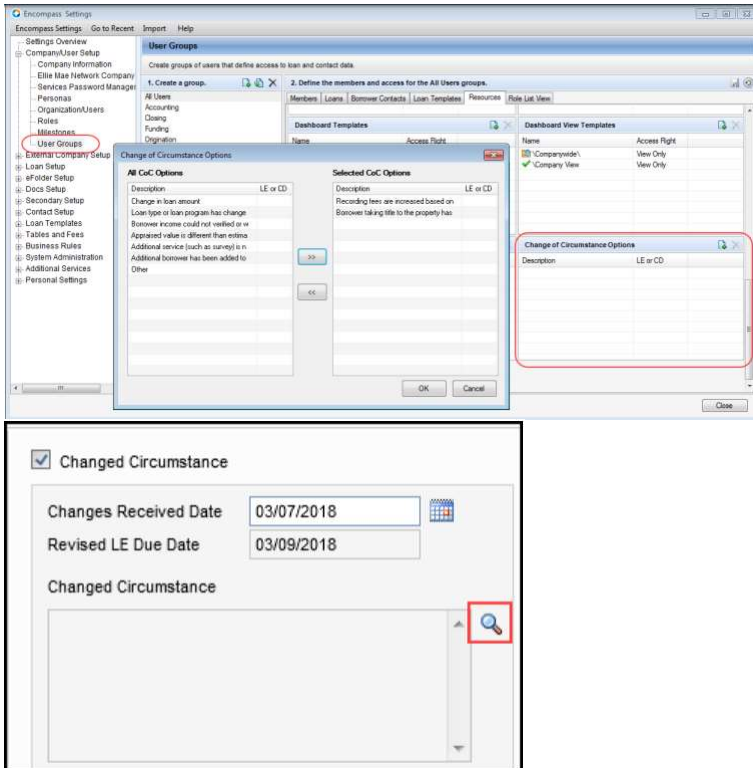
Encompass Settings

Encompass Settings Go to Recent Import Help

Settings Overview
Company/User Setup
Company Information
Ellie Mae Network Company
Services Password Manager
Personas
Organization/Users
Roles
Milestones
User Groups
External Company Setup
Loan Setup
eFolder Setup
Docs Setup
Secondary Setup
Contact Setup
Loan Templates
Tables and Fees
Business Rules
System Administration
Additional Services
Personal Settings

User Groups

Create groups of users that define access to loan and contact data.

1. Create a group.

All Users
Accounting
Closing
Funding
Origination

2. Define the members and access for the All Users groups.

Members | Loans | Borrower Contacts | Loan Templates | Resources | Role List View

Dashboard Templates

Name | Access Right

Dashboard View Templates

| Name | Access Right |
|---|---|
| \Companywide\ | View Only |
| \Company View | View Only |

Change of Circumstance Options

| Description | LE or CD |
|---|---|

Change of Circumstance Options

All CoC Options

| Description | LE or CD |
|---|---|
| Change in loan amount | |
| Loan type or loan program has change | |
| Borrower income could not verified or w | |
| Appraised value is different than estima | |
| Additional service (such as survey) is n | |
| Additional borrower has been added to | |
| Other | |

>>

<<

Selected CoC Options

| Description | LE or CD |
|---|---|
| Recording fees are increased based on | |
| Borrower taking title to the property has | |

OK Cancel

Close

Changed Circumstance

Changes Received Date 03/07/2018

Revised LE Due Date 03/09/2018

Changed Circumstance